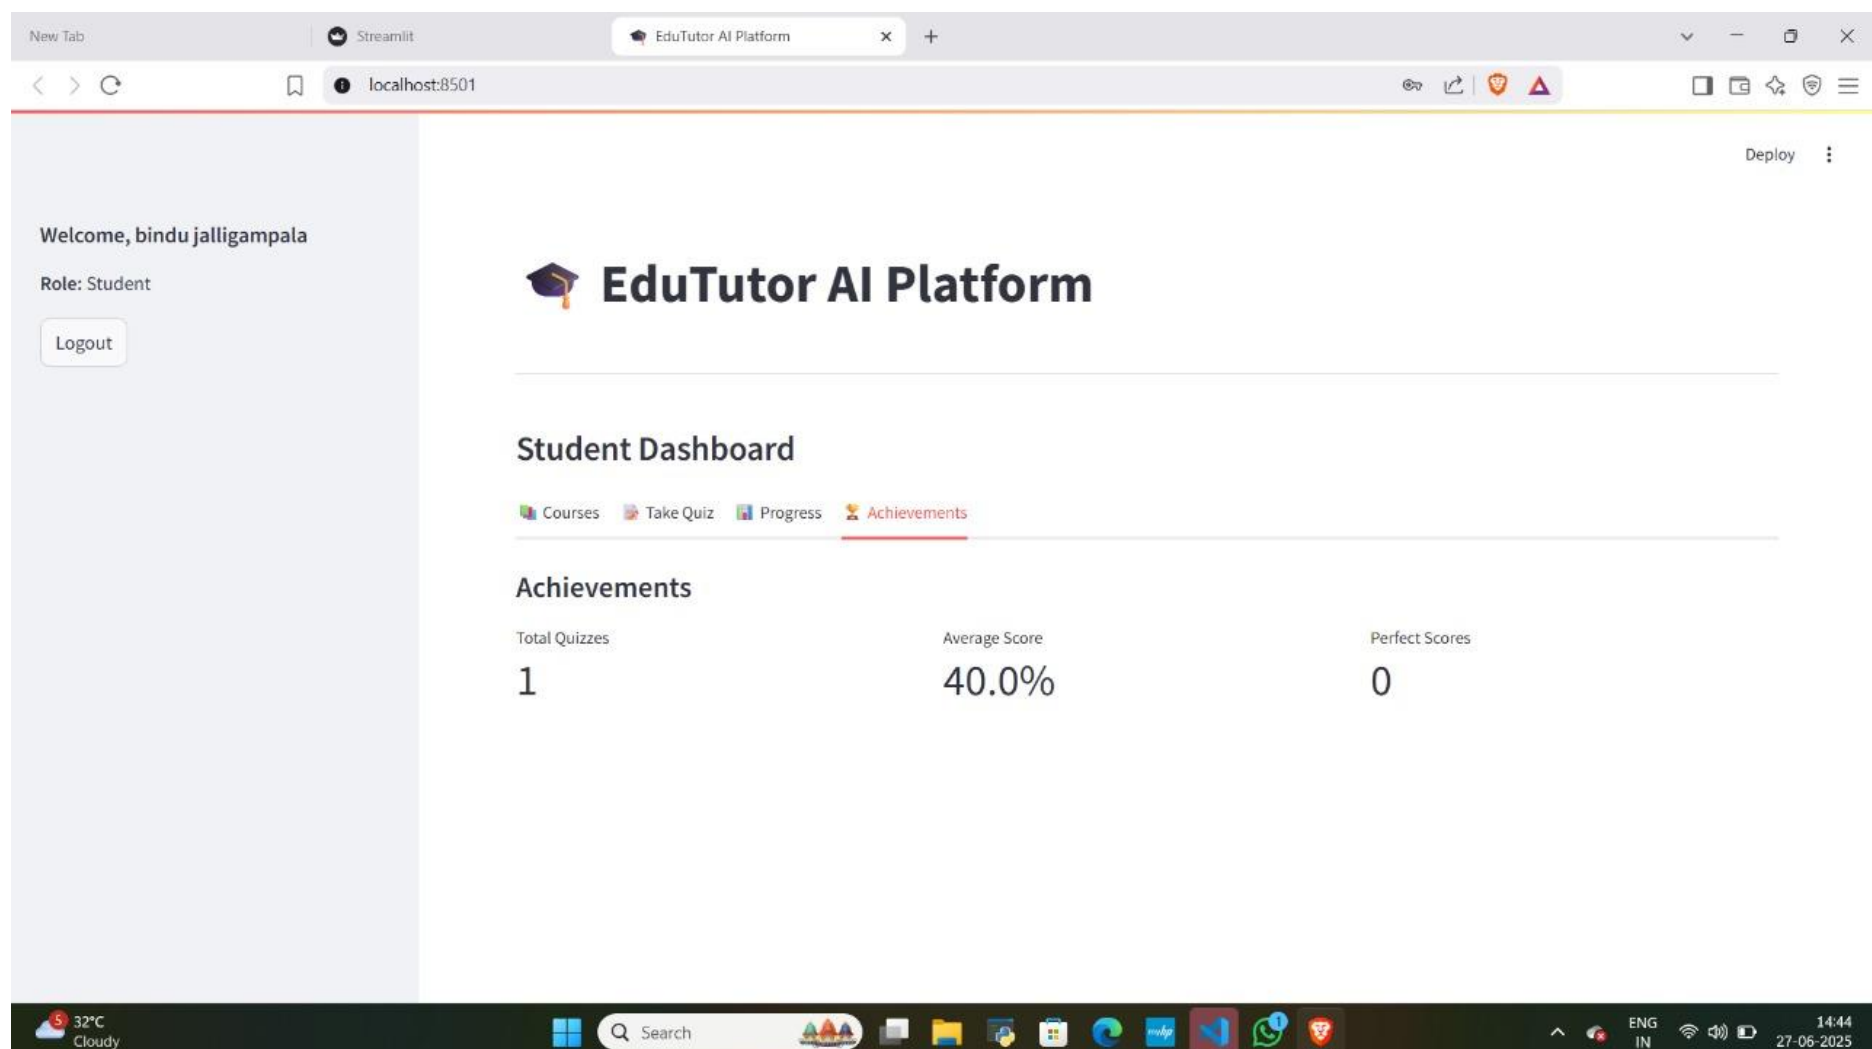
New Tab

Streamlit

EduTutor AI Platform

localhost:8501

Deploy

Welcome, bindu jalligampala

**Role:** Student

Logout

🎓 EduTutor AI Platform

Student Dashboard

Courses Take Quiz Progress Achievements

Achievements

| Total Quizzes | Average Score | Perfect Scores |
|---|---|---|
| 1 | 40.0% | 0 |

32°C Cloudy

Search

ENG IN

14:44 27-06-2025